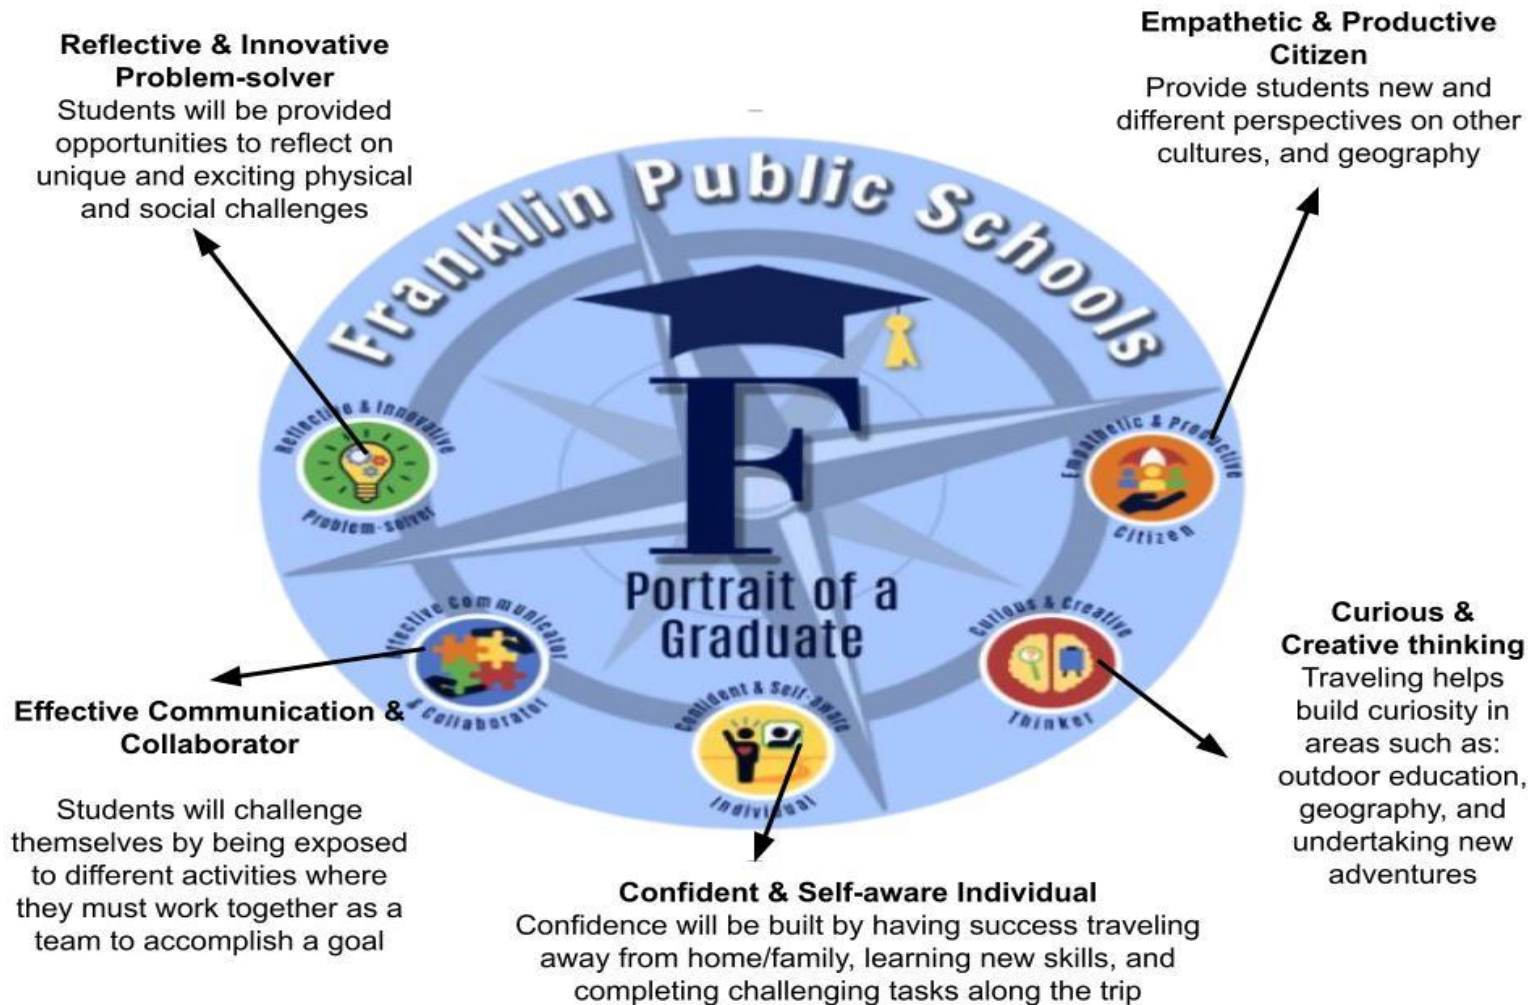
Reflective & Innovative Problem-solver
Students will be provided opportunities to reflect on unique and exciting physical and social challenges

Empathetic & Productive Citizen
Provide students new and different perspectives on other cultures, and geography

Franklin Public Schools

F

Portrait of a Graduate

Reflective & Innovative Problem-solver

Empathetic & Productive Citizen

Effective Communicator & Collaborator

Curious & Creative Thinker

Confident & Self-aware Individual

Curious & Creative thinking
Traveling helps build curiosity in areas such as: outdoor education, geography, and undertaking new adventures

Effective Communication & Collaborator

Students will challenge themselves by being exposed to different activities where they must work together as a team to accomplish a goal

Confident & Self-aware Individual
Confidence will be built by having success traveling away from home/family, learning new skills, and completing challenging tasks along the trip